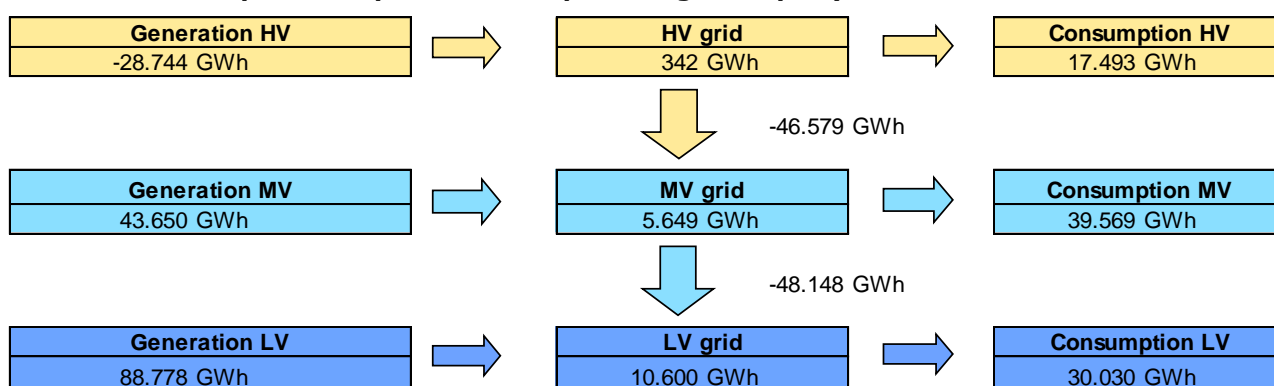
Generation HV
-28.744 GWh

HV grid
342 GWh

Consumption HV
17.493 GWh

-46.579 GWh

Generation MV
43.650 GWh

MV grid
5.649 GWh

Consumption MV
39.569 GWh

-48.148 GWh

Generation LV
88.778 GWh

LV grid
10.600 GWh

Consumption LV
30.030 GWh